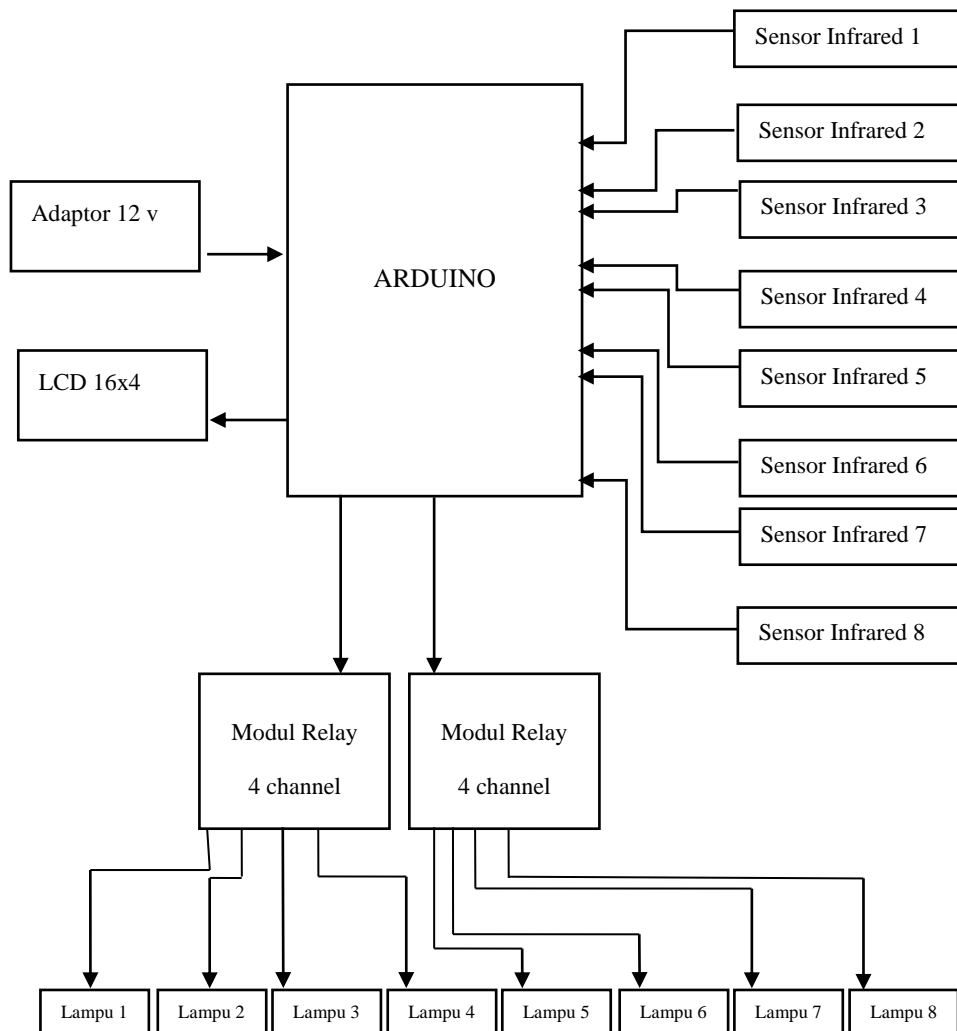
Sensor Infrared 1

Sensor Infrared 2

Sensor Infrared 3

Adaptor 12 v

ARDUINO

Sensor Infrared 4

LCD 16x4

Sensor Infrared 5

Sensor Infrared 6

Sensor Infrared 7

Sensor Infrared 8

Modul Relay 4 channel

Modul Relay 4 channel

Lampu 1

Lampu 2

Lampu 3

Lampu 4

Lampu 5

Lampu 6

Lampu 7

Lampu 8